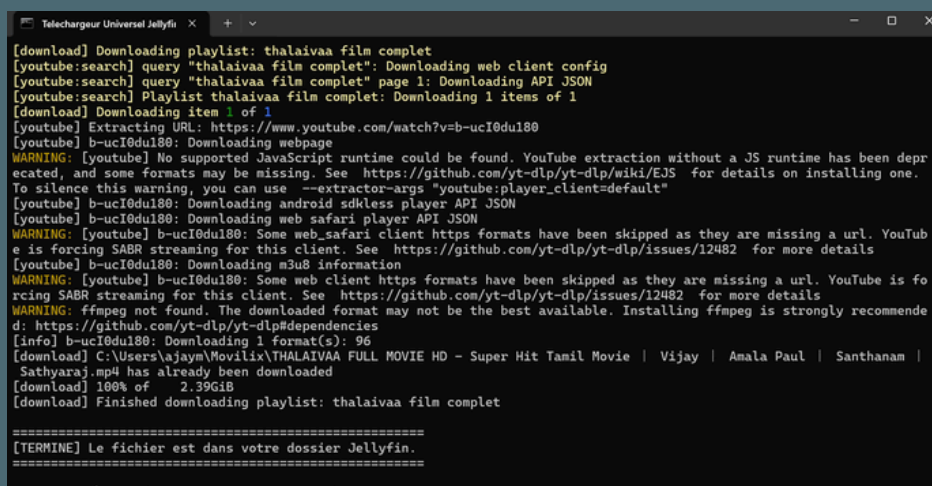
Telechargeur Universel Jellyfin ×   +  ∨

[download] Downloading playlist: thalaivaa film complet
[youtube:search] query "thalaivaa film complet": Downloading web client config
[youtube:search] query "thalaivaa film complet" page 1: Downloading API JSON
[youtube:search] Playlist thalaivaa film complet: Downloading 1 items of 1
[download] Downloading item 1 of 1
[youtube] Extracting URL: https://www.youtube.com/watch?v=b-ucI0du180
[youtube] b-ucI0du180: Downloading webpage
WARNING: [youtube] No supported JavaScript runtime could be found. YouTube extraction without a JS runtime has been deprecated, and some formats may be missing. See https://github.com/yt-dlp/yt-dlp/wiki/EJS for details on installing one. To silence this warning, you can use --extractor-args "youtube:player_client=default"
[youtube] b-ucI0du180: Downloading android sdkless player API JSON
[youtube] b-ucI0du180: Downloading web safari player API JSON
WARNING: [youtube] b-ucI0du180: Some web_safari client https formats have been skipped as they are missing a url. YouTube is forcing SABR streaming for this client. See https://github.com/yt-dlp/yt-dlp/issues/12482 for more details
[youtube] b-ucI0du180: Downloading m3u8 information
WARNING: [youtube] b-ucI0du180: Some web client https formats have been skipped as they are missing a url. YouTube is forcing SABR streaming for this client. See https://github.com/yt-dlp/yt-dlp/issues/12482 for more details
WARNING: ffmpeg not found. The downloaded format may not be the best available. Installing ffmpeg is strongly recommended: https://github.com/yt-dlp/yt-dlp#dependencies
[info] b-ucI0du180: Downloading 1 format(s): 96
[download] C:\Users\ajaym\Movilix\THALAIVAA FULL MOVIE HD - Super Hit Tamil Movie | Vijay | Amala Paul | Santhanam | Sathyaraj.mp4 has already been downloaded
[download] 100% of 2.39GiB
[download] Finished downloading playlist: thalaivaa film complet

==================================================
[TERMINE] Le fichier est dans votre dossier Jellyfin.
==================================================